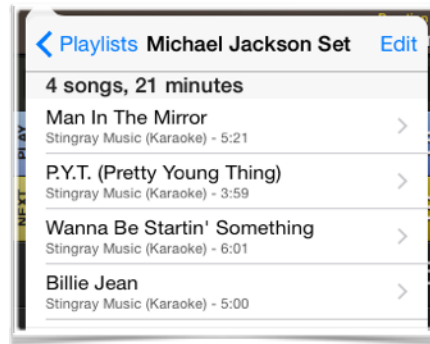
Playlists Michael Jackson Set Edit

4 songs, 21 minutes

Man In The Mirror
Stingray Music (Karaoke) - 5:21

P.Y.T. (Pretty Young Thing)
Stingray Music (Karaoke) - 3:59

Wanna Be Startin' Something
Stingray Music (Karaoke) - 6:01

Billie Jean
Stingray Music (Karaoke) - 5:00

PLAY

NEXT